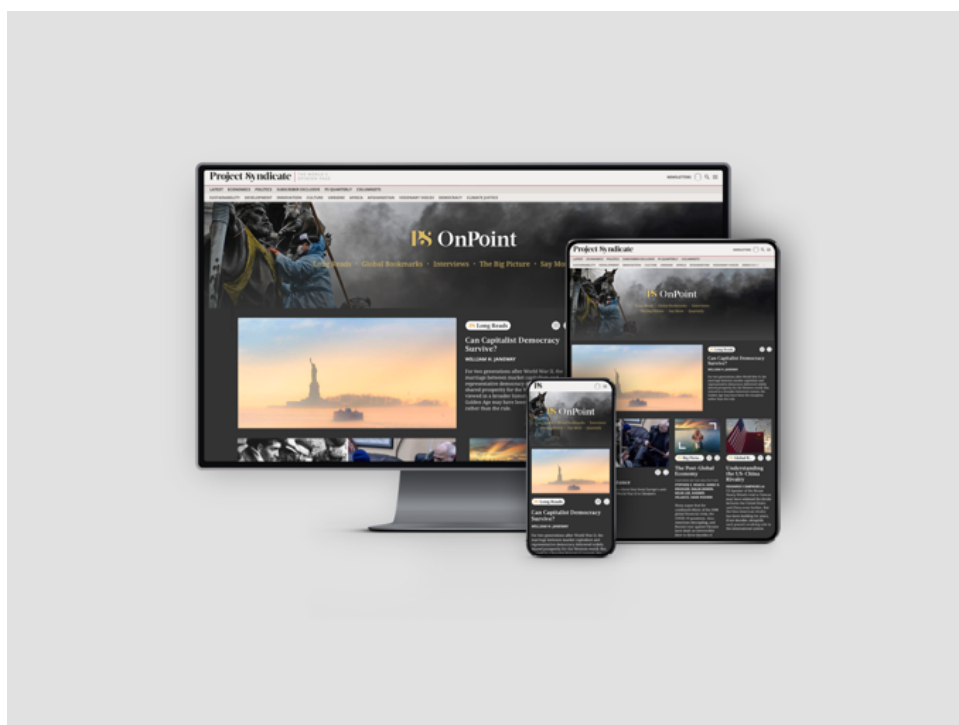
Project Syndicate

PS OnPoint

Long Reads · Global Bookmarks · Interviews · The Big Picture · Say Mo

Long Reads

Can Capitalist Democracy Survive?

WILLIAM H. JANEWAY

For two generations after World War II, the marriage between market capitalism and representative democracy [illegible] shared prosperity for the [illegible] viewed in a broader histor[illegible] Golden Age may have bee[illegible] rather than the rule.

Project Syndicate

PS OnPoint

Long Reads

Can Capitalist Democracy Survive?

WILLIAM H. JANEWAY

The Big Picture

The Post-Global Economy

Global B

Understanding the US-China Rivalry

PS OnPoint

Long Reads

Can Capitalist Democracy Survive?

WILLIAM H. JANEWAY